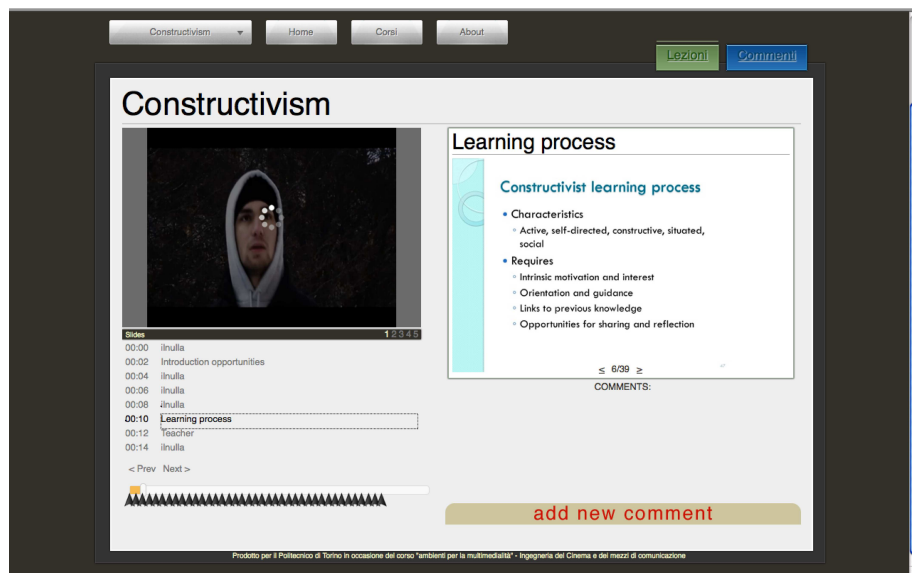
Constructivism Home Corsi About

Lezioni Commenti

Constructivism

Slides 1 2 3 4 5

00:00 ilnulla
00:02 Introduction opportunities
00:04 ilnulla
00:06 ilnulla
00:08 ilnulla
00:10 Learning process
00:12 Teacher
00:14 ilnulla

< Prev Next >

Learning process

Constructivist learning process

• Characteristics
◦ Active, self-directed, constructive, situated, social
• Requires
◦ Intrinsic motivation and interest
◦ Orientation and guidance
◦ Links to previous knowledge
◦ Opportunities for sharing and reflection

≤ 6/39 ≥

COMMENTS:

add new comment

Prodotto per il Politecnico di Torino in occasione del corso "ambienti per la multimedialità" - Ingegneria del Cinema e dei mezzi di comunicazione